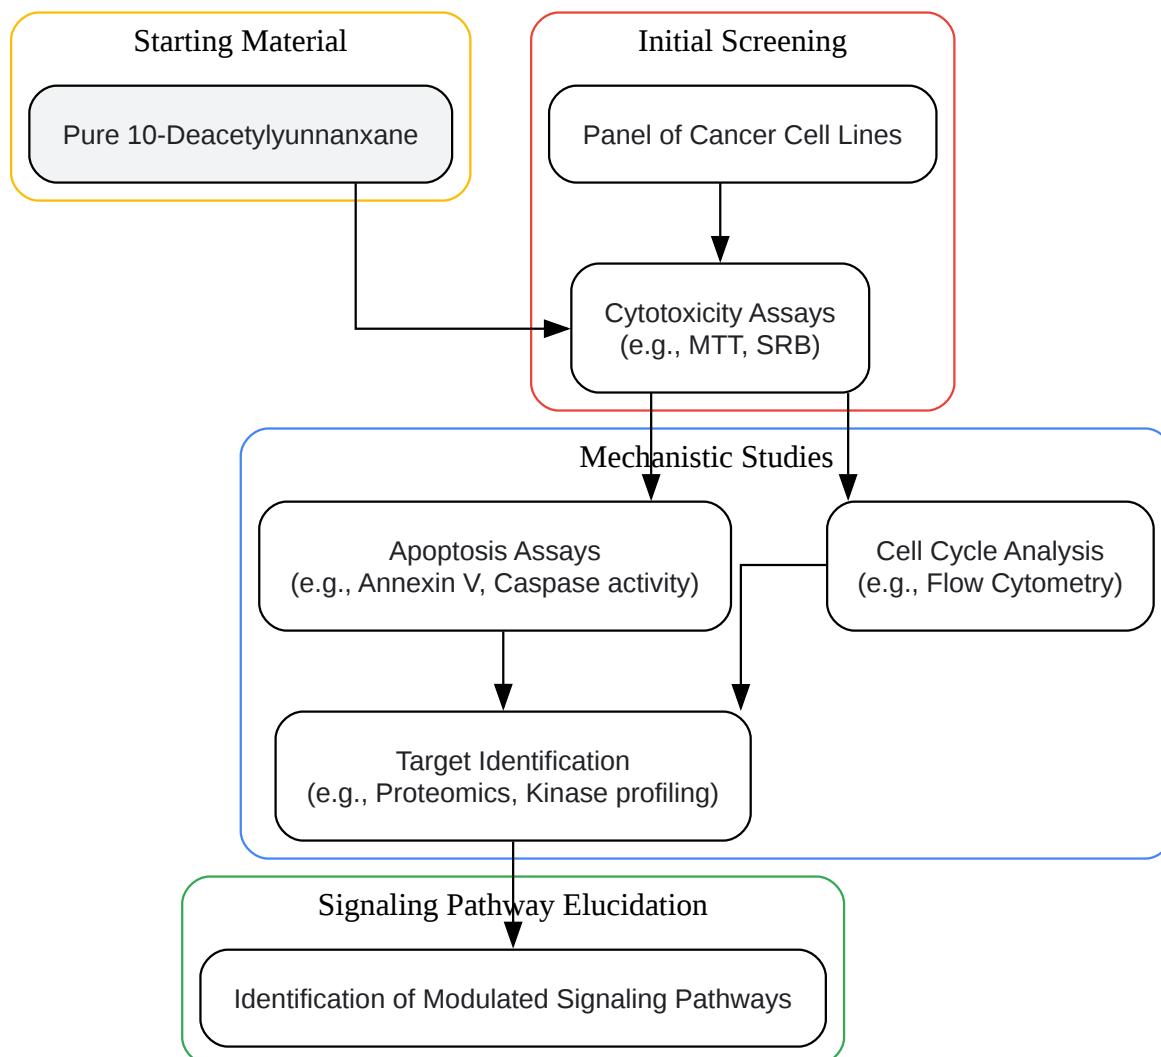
Starting Material

Pure 10-Deacetylyunnanxane

Initial Screening

Panel of Cancer Cell Lines

Cytotoxicity Assays
(e.g., MTT, SRB)

Mechanistic Studies

Apoptosis Assays
(e.g., Annexin V, Caspase activity)

Cell Cycle Analysis
(e.g., Flow Cytometry)

Target Identification
(e.g., Proteomics, Kinase profiling)

Signaling Pathway Elucidation

Identification of Modulated Signaling Pathways